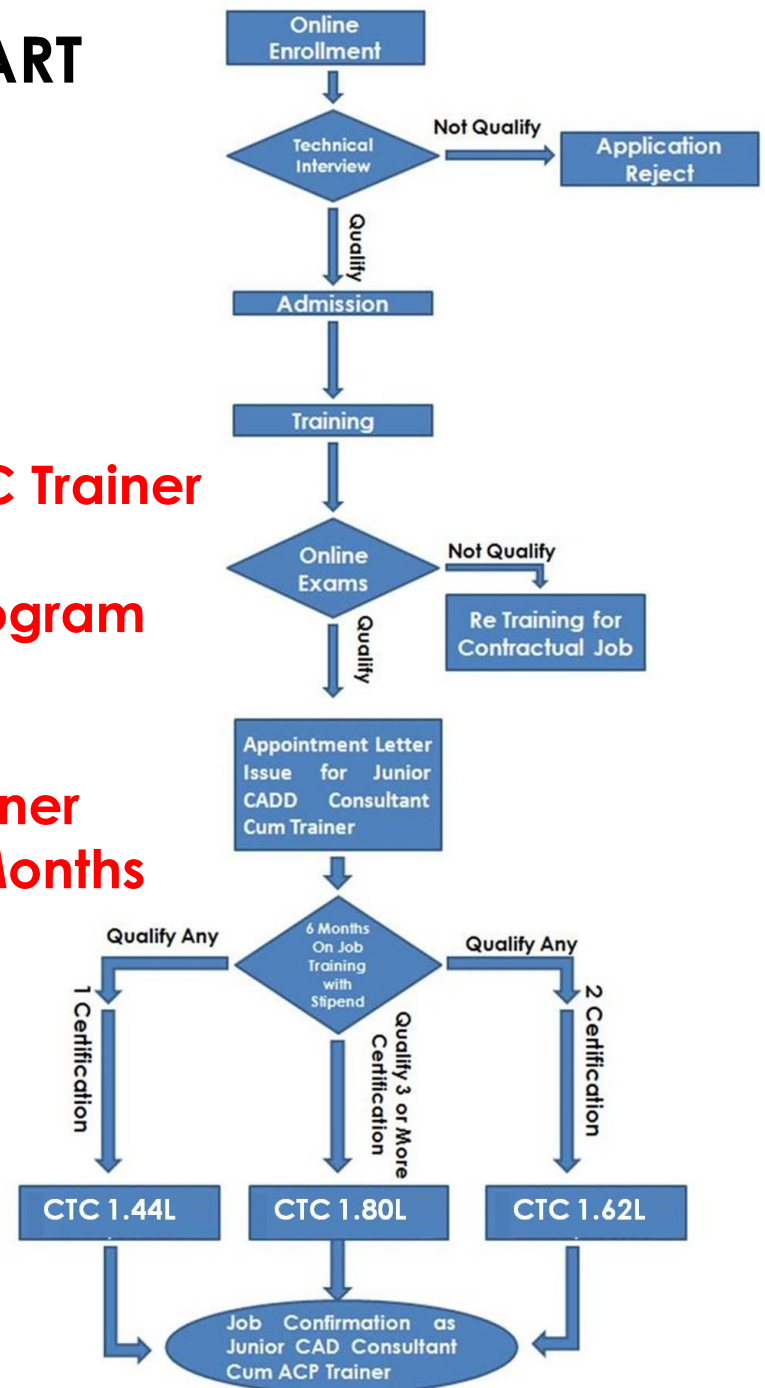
ART

C Trainer

ogram

ner
Months

Online Enrollment

Technical Interview

Not Qualify

Application Reject

Qualify

Admission

Training

Online Exams

Not Qualify

Re Training for Contractual Job

Qualify

Appointment Letter Issue for Junior CADD Consultant Cum Trainer

Qualify Any

6 Months On Job Training with Stipend

Qualify Any

1 Certification

Qualify 3 or More Certification

2 Certification

CTC 1.44L

CTC 1.80L

CTC 1.62L

Job Confirmation as Junior CAD Consultant Cum ACP Trainer